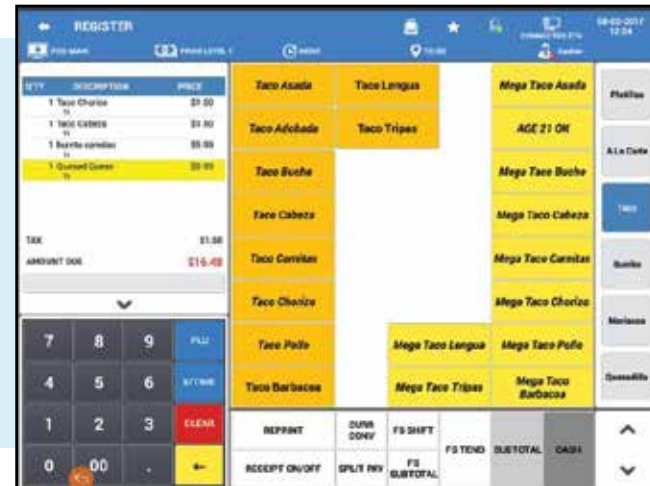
REGISTER

08-02-2017 12:24

QTY DESCRIPTION PRICE
1 Taco Chorizo $1.50
1 Taco Cabeza $1.50
1 Burrito carnitas $5.99
1 Quesadilla Queso $5.99

TAX $1.50
AMOUNT DUE $16.48

7 8 9 PLU
4 5 6 X/TIME
1 2 3 CLEAR
0 00 . ←

Taco Asada
Taco Lengua
Mega Taco Asada
Platillos
Taco Adobada
Taco Tripas
AGE 21 OK
A La Carte
Taco Buche
Mega Taco Buche
Taco Cabeza
Mega Taco Cabeza
Taco
Taco Carnitas
Mega Taco Carnitas
Burrito
Taco Chorizo
Mega Taco Chorizo
Mariscos
Taco Pollo
Mega Taco Lengua
Mega Taco Pollo
Taco Barbacoa
Mega Taco Tripas
Mega Taco Barbacoa
Quesadilla

REPRINT
DUAL CONV
FS SHIFT
FS TEND
SUBTOTAL
CASH
RECEIPT ON/OFF
SPLIT PAY
FS SUBTOTAL